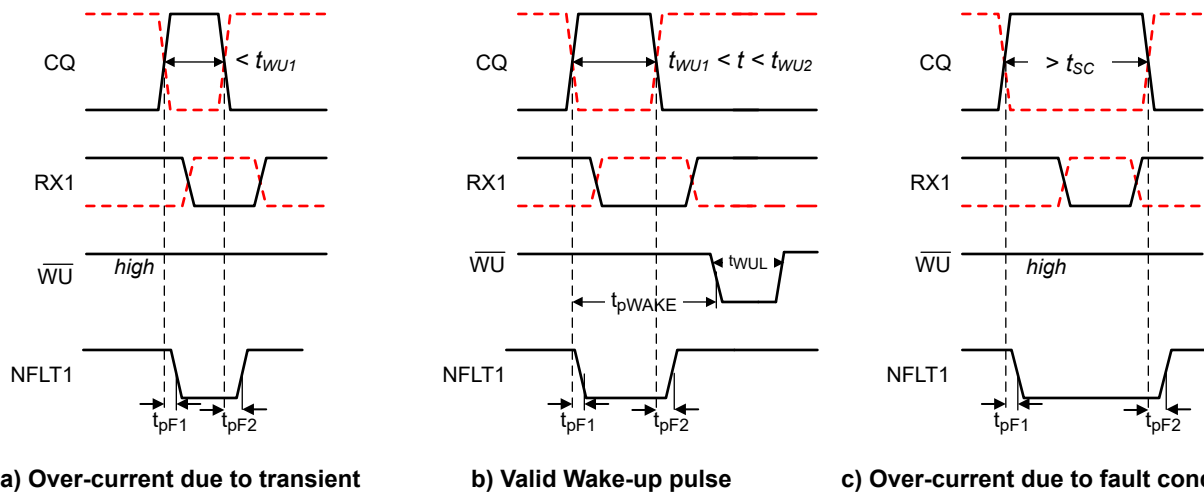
CQ

$< t_{WU1}$

RX1

$\overline{WU}$

high

NFLT1

$t_{pF1}$ $t_{pF2}$

a) Over-current due to transient

CQ

$t_{WU1} < t < t_{WU2}$

RX1

$\overline{WU}$

$t_{WUL}$

$t_{pWAKE}$

NFLT1

$t_{pF1}$ $t_{pF2}$

b) Valid Wake-up pulse

CQ

$> t_{SC}$

RX1

$\overline{WU}$

high

NFLT1

$t_{pF1}$ $t_{pF2}$

c) Over-current due to fault cond